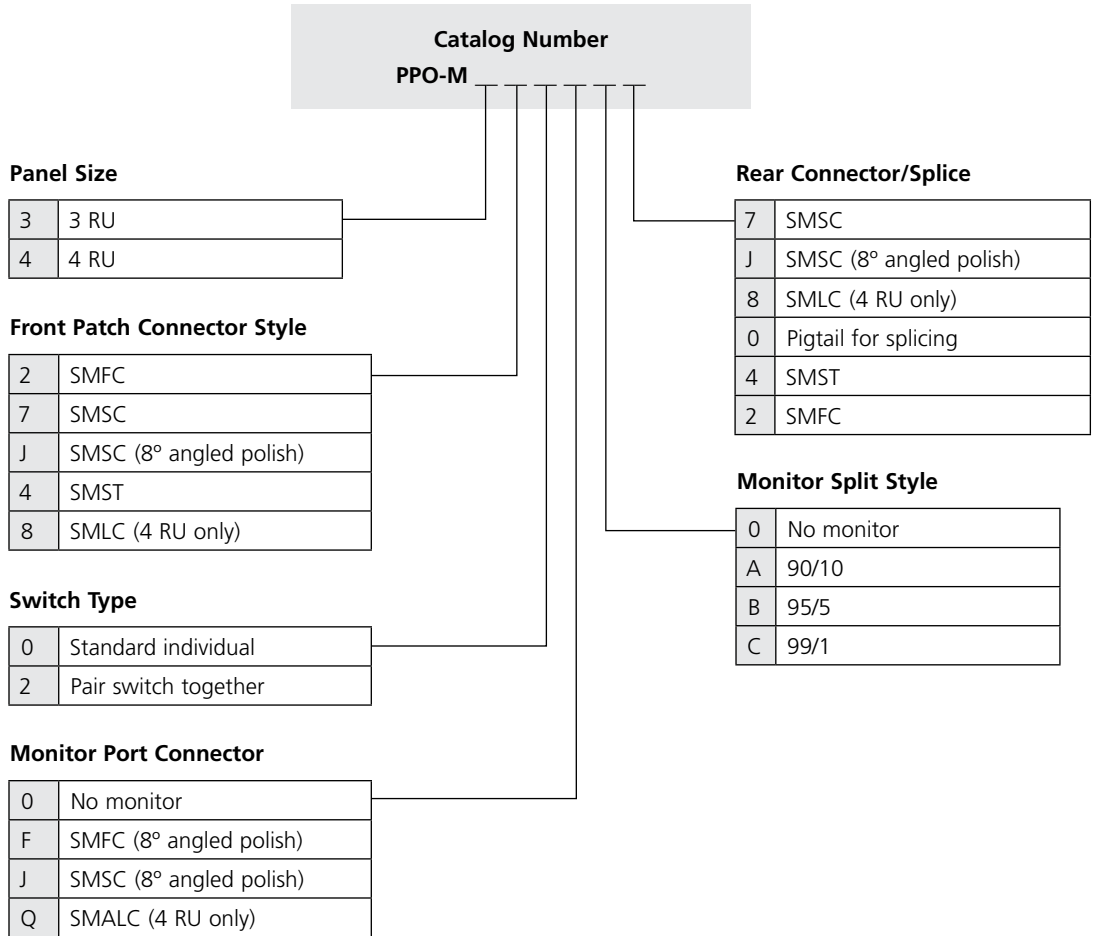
Catalog Number
PPO-M _ _ _ _ _ _

Panel Size

| | |
|---|---|
| 3 | 3 RU |
| 4 | 4 RU |

Front Patch Connector Style

| | |
|---|---|
| 2 | SMFC |
| 7 | SMSC |
| J | SMSC (8º angled polish) |
| 4 | SMST |
| 8 | SMLC (4 RU only) |

Switch Type

| | |
|---|---|
| 0 | Standard individual |
| 2 | Pair switch together |

Monitor Port Connector

| | |
|---|---|
| 0 | No monitor |
| F | SMFC (8º angled polish) |
| J | SMSC (8º angled polish) |
| Q | SMALC (4 RU only) |

Rear Connector/Splice

| | |
|---|---|
| 7 | SMSC |
| J | SMSC (8º angled polish) |
| 8 | SMLC (4 RU only) |
| 0 | Pigtail for splicing |
| 4 | SMST |
| 2 | SMFC |

Monitor Split Style

| | |
|---|---|
| 0 | No monitor |
| A | 90/10 |
| B | 95/5 |
| C | 99/1 |